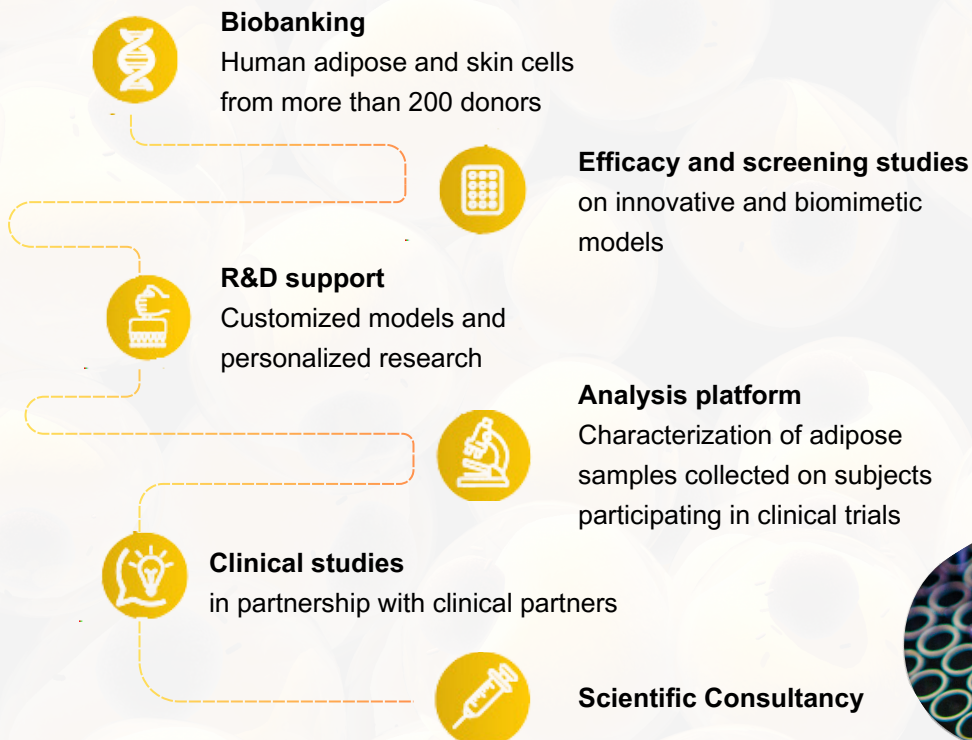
Biobanking
Human adipose and skin cells from more than 200 donors

Efficacy and screening studies
on innovative and biomimetic models

R&D support
Customized models and personalized research

Analysis platform
Characterization of adipose samples collected on subjects participating in clinical trials

Clinical studies
in partnership with clinical partners

Scientific Consultancy